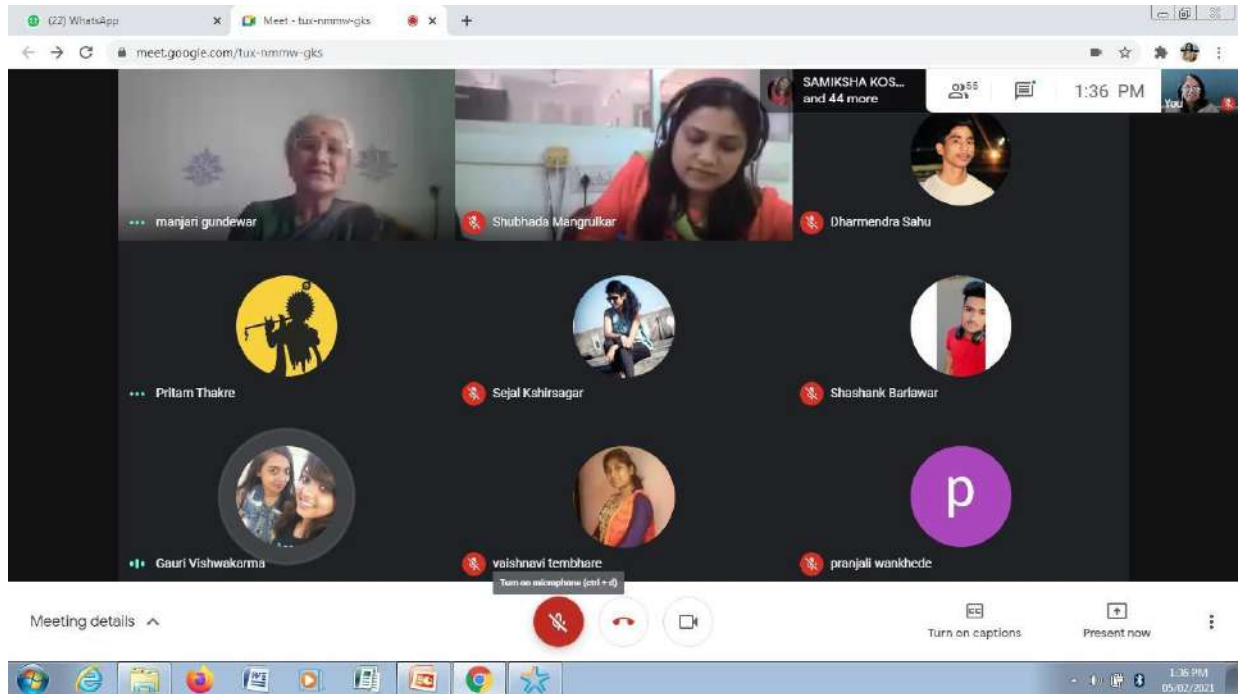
(22) WhatsApp
Meet - tux-nmmw-gks
meet.google.com/tux-nmmw-gks

SAMIKSHA KOS... and 44 more
55
1:36 PM
You

manjari gundewar
Shubhada Mangrulkar
Dharmendra Sahu
Pritam Thakre
Sejal Kshirsagar
Shashank Barlawar
Gauri Vishwakarma
vaishnavi tembhare
p
pranjali wankhede

Turn on microphone (ctrl + d)

Meeting details
Turn on captions
Present now

1:36 PM
05/02/2021